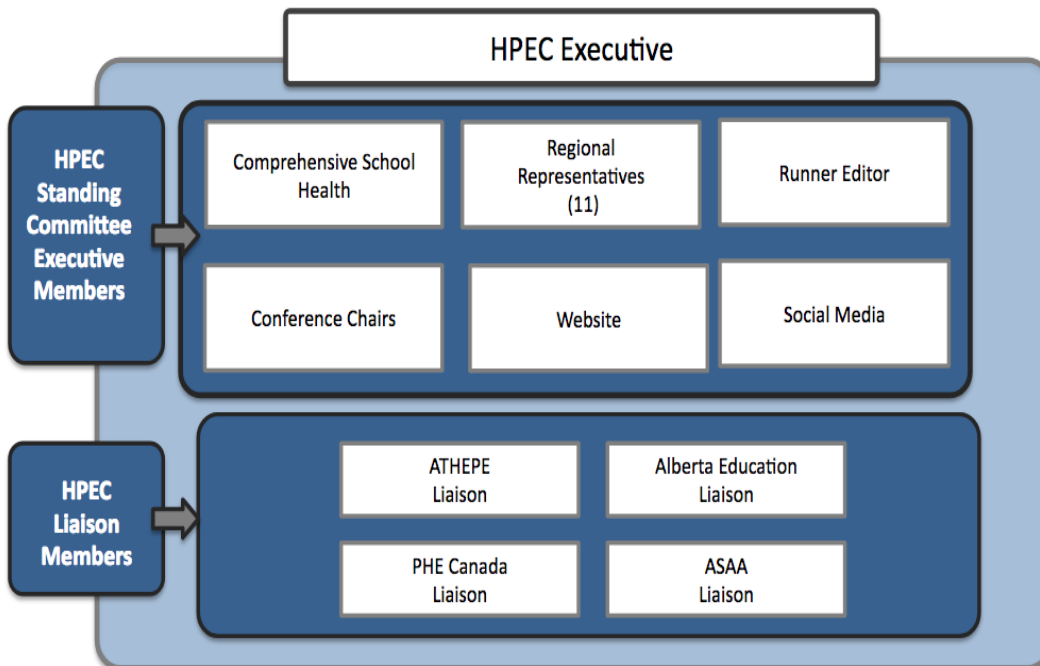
HPEC Executive

HPEC Standing Committee Executive Members

Comprehensive School Health

Regional Representatives (11)

Runner Editor

Conference Chairs

Website

Social Media

HPEC Liaison Members

ATHEPE Liaison

Alberta Education Liaison

PHE Canada Liaison

ASAA Liaison